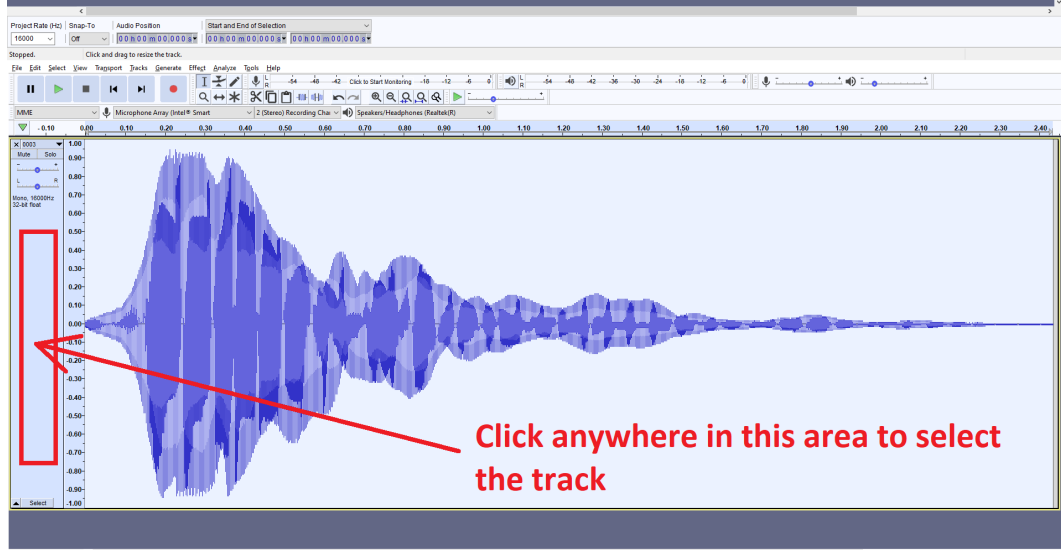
Project Rate (Hz) Snap-To Audio Position Start and End of Selection
16000 Off 00 h 00 m 00.000 s 00 h 00 m 00.000 s 00 h 00 m 00.000 s
Stopped. Click and drag to resize the track.
File Edit Select View Transport Tracks Generate Effect Analyze Tools Help
-54 -48 -42 Click to Start Monitoring -18 -12 -6 0
-54 -48 -42 -36 -30 -24 -18 -12 -6 0
MME Microphone Array (Intel® Smart 2 (Stereo) Recording Cha Speakers/Headphones (Realtek(R)
-0.10 0.00 0.10 0.20 0.30 0.40 0.50 0.60 0.70 0.80 0.90 1.00 1.10 1.20 1.30 1.40 1.50 1.60 1.70 1.80 1.90 2.00 2.10 2.20 2.30 2.40
0003
Mute Solo
L R
Mono, 16000Hz 32-bit float
1.00 0.90- 0.80- 0.70- 0.60- 0.50- 0.40- 0.30- 0.20- 0.10- 0.00- -0.10- -0.20- -0.30- -0.40- -0.50- -0.60- -0.70- -0.80- -0.90- -1.00
Select

Click anywhere in this area to select the track